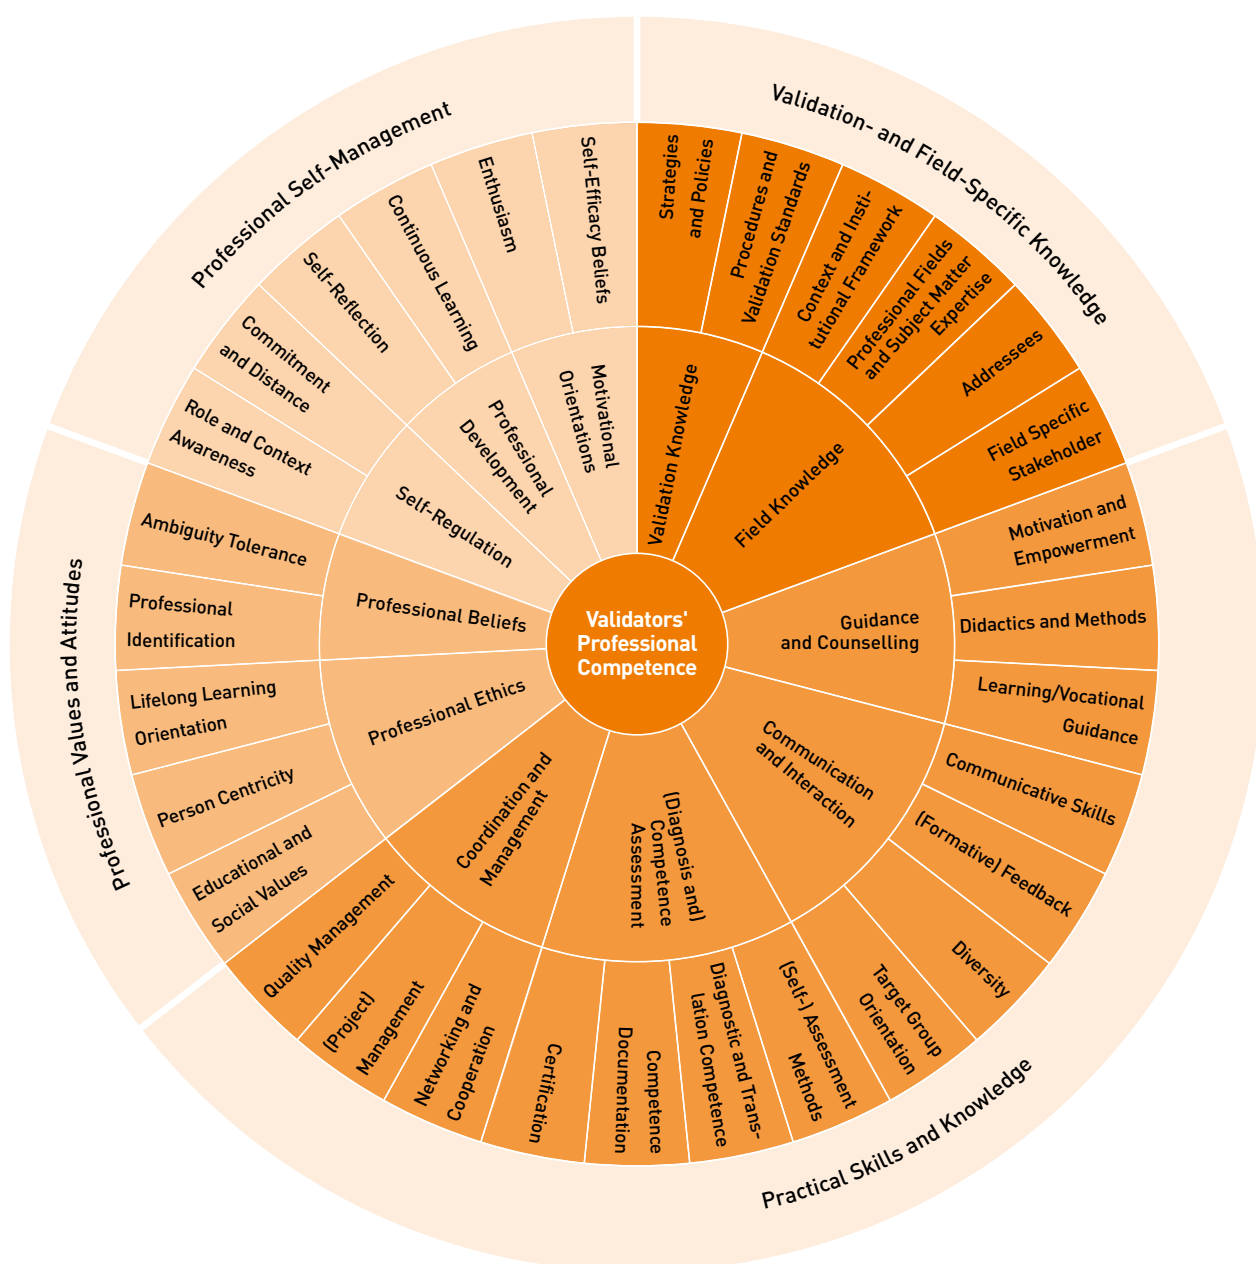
Validators' Professional Competence

Validation- and Field-Specific Knowledge

Validation Knowledge

Strategies and Policies

Procedures and Validation Standards

Context and Institutional Framework

Field Knowledge

Professional Fields and Subject Matter Expertise

Addressees

Field Specific Stakeholder

Practical Skills and Knowledge

Guidance and Counselling

Motivation and Empowerment

Didactics and Methods

Learning/Vocational Guidance

Communication and Interaction

Communicative Skills

(Formative) Feedback

Diversity

Target Group Orientation

(Diagnosis and) Competence Assessment

(Self-) Assessment Methods

Diagnostic and Translation Competence

Competence Documentation

Certification

Coordination and Management

Networking and Cooperation

(Project) Management

Quality Management

Professional Values and Attitudes

Professional Ethics

Educational and Social Values

Person Centricity

Lifelong Learning Orientation

Professional Beliefs

Professional Identification

Ambiguity Tolerance

Professional Self-Management

Self-Regulation

Role and Context Awareness

Commitment and Distance

Professional Development

Self-Reflection

Continuous Learning

Motivational Orientations

Enthusiasm

Self-Efficacy Beliefs